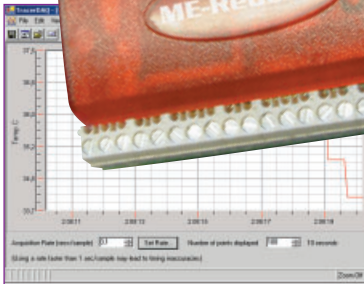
TracerDAQ

File Edit

ME-Redl

Temp, C

2:58:11

2:58:13

2:58:15

2:58:17

2:58:19

Acquisition Rate (secs/sample) 0.1

Set Rate

Number of points displayed 100

10 seconds

(Using a rate faster than 1 sec/sample may lead to timing inaccuracies)

Zoom Off